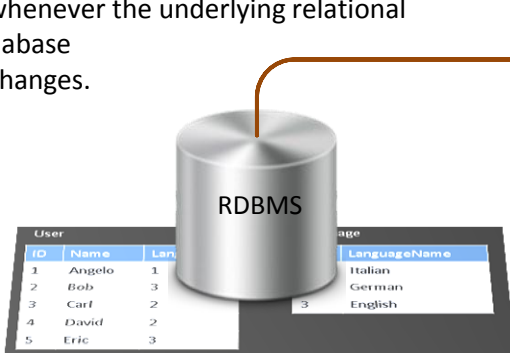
whenever the underlying relational
abase
hanges.

RDBMS

User

| ID | Name | Lan |
|---|---|---|
| 1 | Angelo | 1 |
| 2 | Bob | 3 |
| 3 | Carl | 2 |
| 4 | David | 2 |
| 5 | Eric | 3 |

age

| | LanguageName |
|---|---|
| | Italian |
| | German |
| 3 | English |